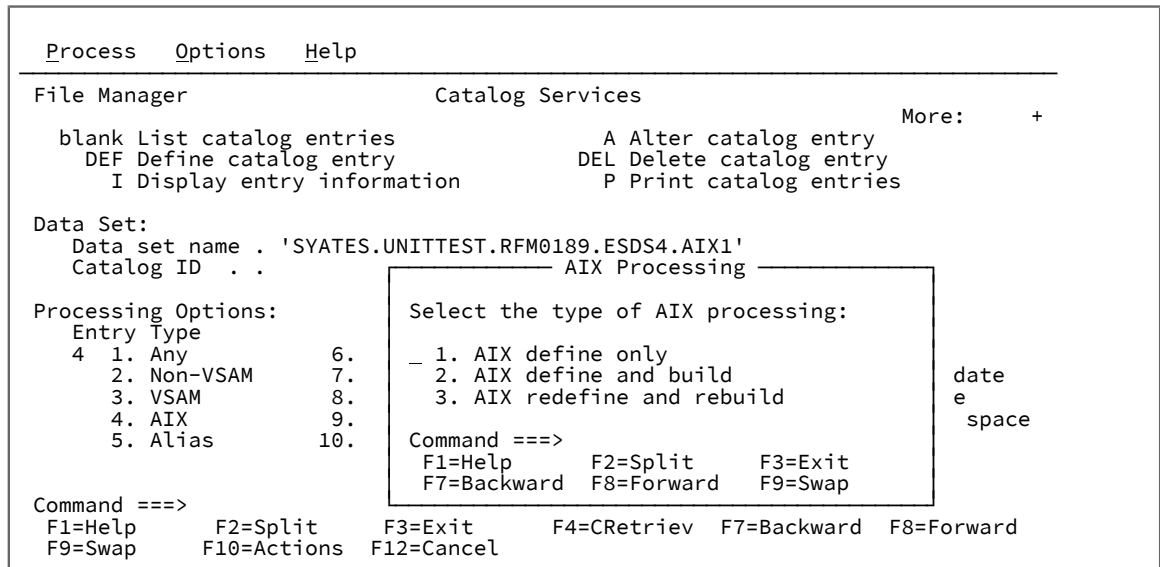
Process Options Help

File Manager Catalog Services

More: +

blank List catalog entries A Alter catalog entry
DEF Define catalog entry DEL Delete catalog entry
I Display entry information P Print catalog entries

Data Set:
Data set name . 'SYATES.UNITTEST.RFM0189.ESDS4.AIX1'
Catalog ID . .

AIX Processing

Select the type of AIX processing:

_ 1. AIX define only
2. AIX define and build
3. AIX redefine and rebuild

Command ===>
F1=Help F2=Split F3=Exit
F7=Backward F8=Forward F9=Swap

Processing Options:
Entry Type
4 1. Any 6.
2. Non-VSAM 7.
3. VSAM 8.
4. AIX 9.
5. Alias 10.

date
e
space

Command ===>
F1=Help F2=Split F3=Exit F4=CRetriev F7=Backward F8=Forward
F9=Swap F10=Actions F12=Cancel